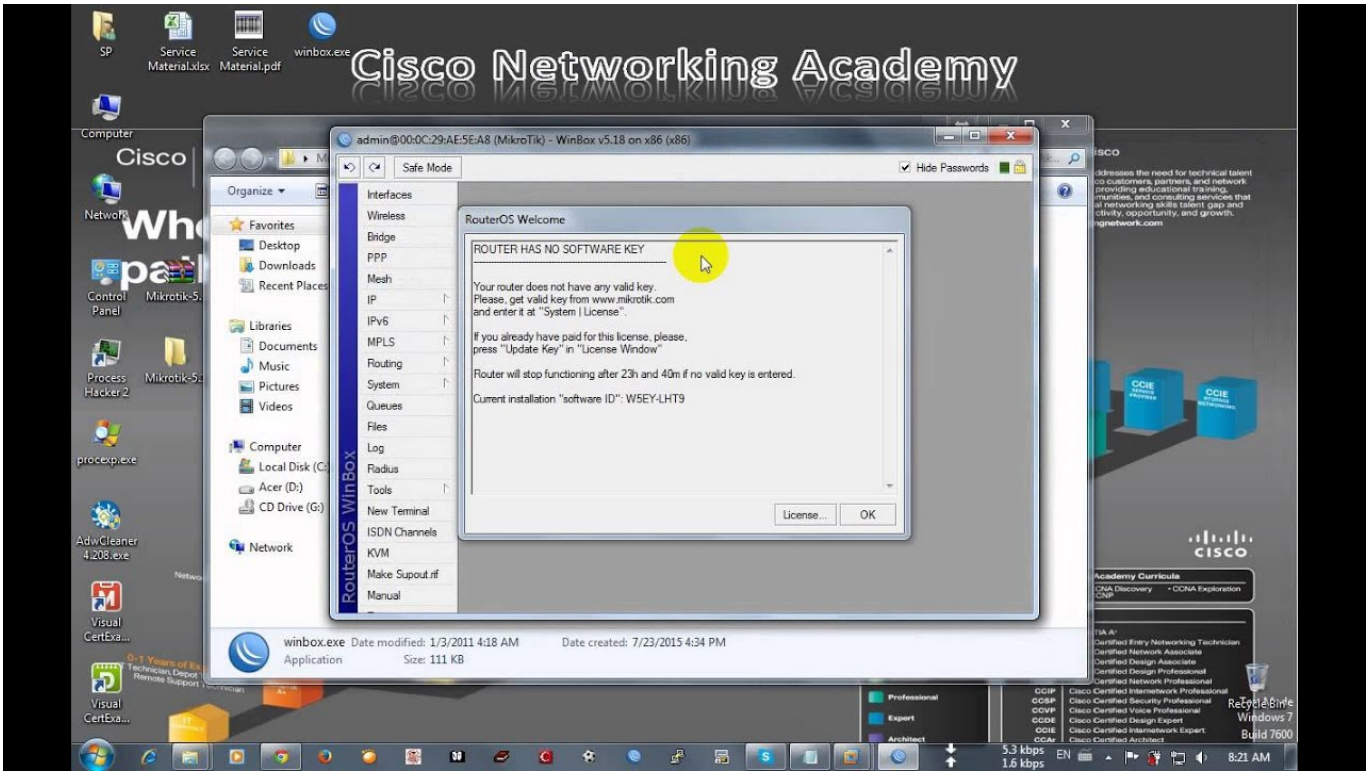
SP
Service Material.xlsx
Service Material.pdf
winbox.exe
Cisco Networking Academy
Computer
Cisco
Network
Wh
Control Panel
Mikrotik-5.
Process Hacker 2
Mikrotik-5.
procexp.exe
AdwCleaner 4.208.exe
Visual CertExa...
Visual CertExa...

Organize
Favorites
Desktop
Downloads
Recent Places
Libraries
Documents
Music
Pictures
Videos
Computer
Local Disk (C:)
Acer (D:)
CD Drive (G:)
Network

admin@00:0C:29:AE:5E:A8 (MikroTik) - WinBox v5.18 on x86 (x86)
Safe Mode
Hide Passwords
Interfaces
Wireless
Bridge
PPP
Mesh
IP
IPv6
MPLS
Routing
System
Queues
Files
Log
Radius
Tools
New Terminal
ISDN Channels
KVM
Make Supout.rif
Manual
RouterOS WinBox

RouterOS Welcome
ROUTER HAS NO SOFTWARE KEY

Your router does not have any valid key.
Please, get valid key from www.mikrotik.com
and enter it at "System | License".

If you already have paid for this license, please,
press "Update Key" in "License Window"

Router will stop functioning after 23h and 40m if no valid key is entered.

Current installation "software ID": W5EY-LHT9

License...
OK

winbox.exe Date modified: 1/3/2011 4:18 AM Date created: 7/23/2015 4:34 PM
Application Size: 111 KB

CCIE
CCIE
cisco
Academy Curricula
CCNA Discovery • CCNA Exploration
Professional
Expert
Architect
CCIP
CCSP
CCVP
CCDE
CCIE
CCAr
Recycle Bin
Windows 7
Build 7600
5.3 kbps
1.6 kbps
EN
8:21 AM